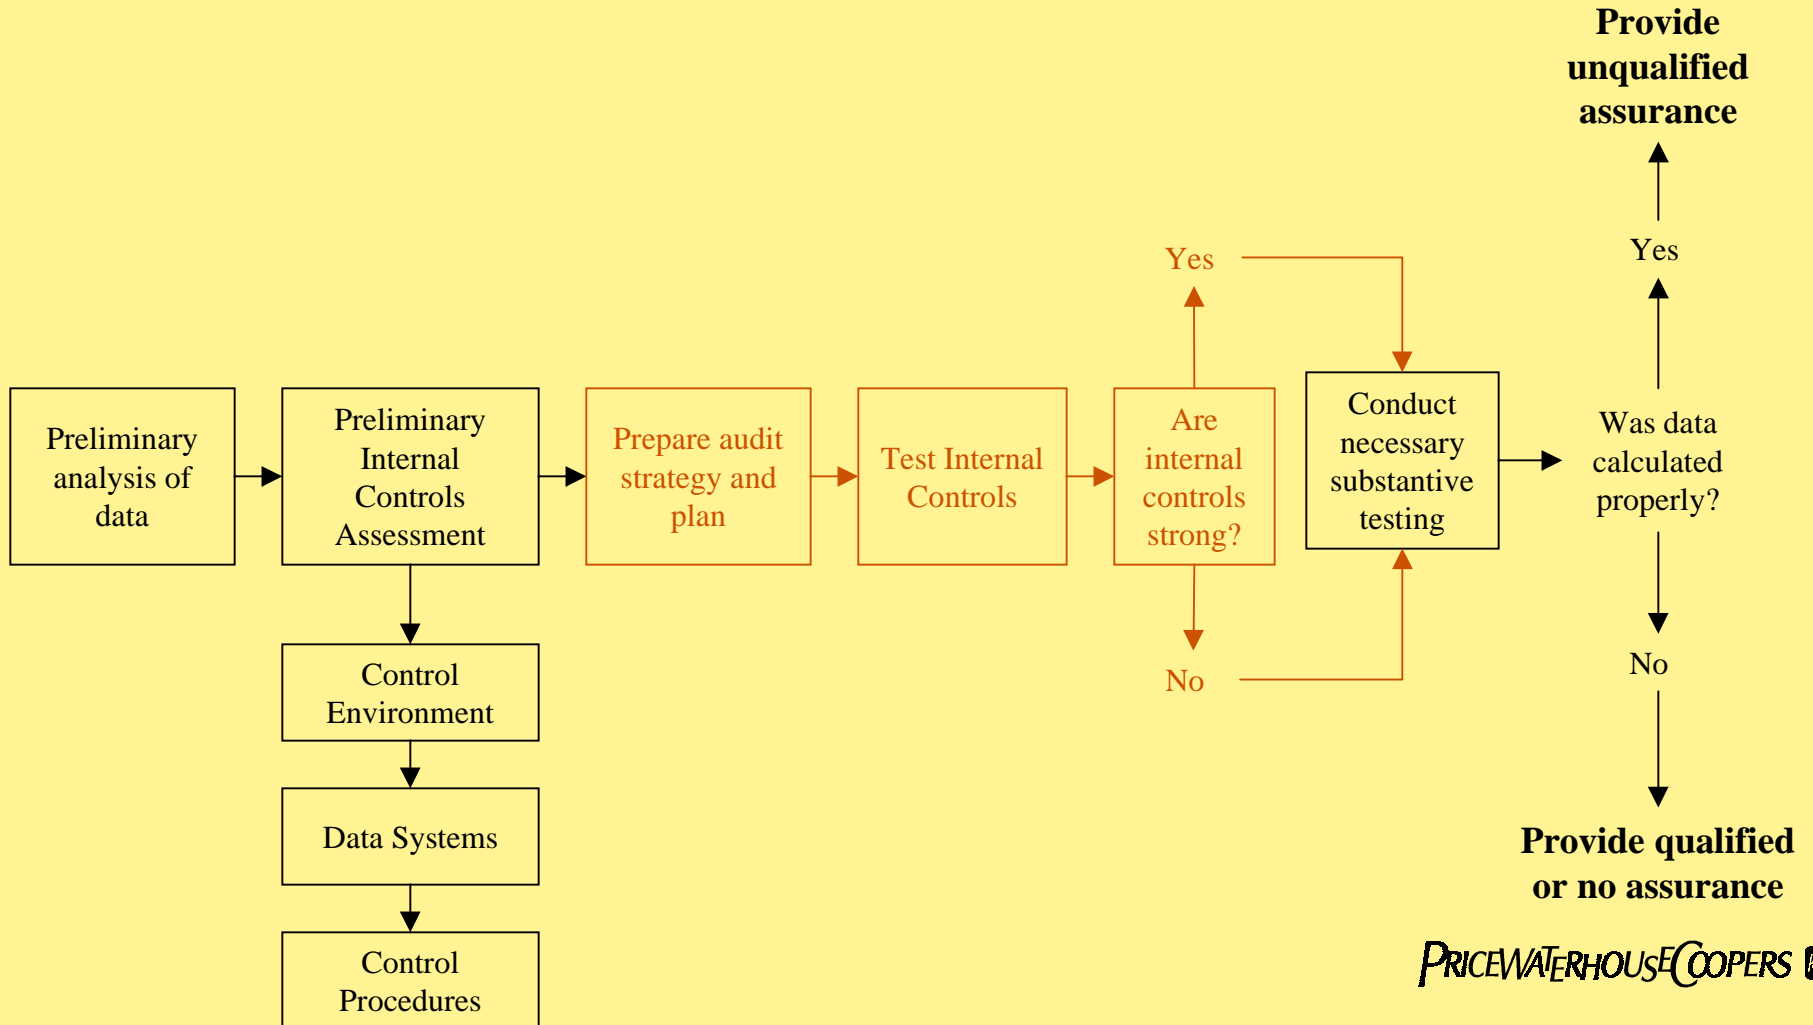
Provide unqualified assurance

Yes

Yes

Preliminary analysis of data

Preliminary Internal Controls Assessment

Prepare audit strategy and plan

Test Internal Controls

Are internal controls strong?

Conduct necessary substantive testing

Was data calculated properly?

No

No

Control Environment

Data Systems

Control Procedures

Provide qualified or no assurance

PRICEWATERHOUSECOOPERS